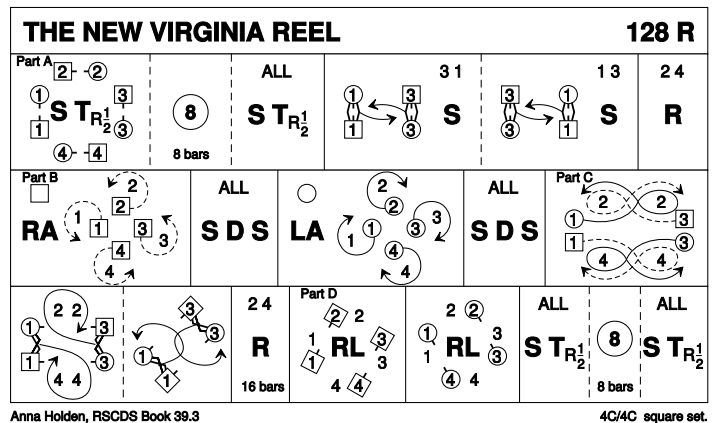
THE NEW VIRGINIA REEL 128 R

| Part A 2 2 1 S $T_{R\frac{1}{2}}$ 3 1 3 4 4 | 8 8 bars | ALL S $T_{R\frac{1}{2}}$ | 1 3 1 3 S 3 1 | 3 1 S 1 3 | 2 4 R |
|---|---|---|---|---|---|

| Part B RA 1 2 2 1 3 3 4 4 | ALL S D S | LA 2 2 1 1 3 3 4 4 | ALL S D S | Part C 2 2 1 3 1 3 4 4 |
|---|---|---|---|---|

| 2 2 1 3 1 3 4 4 | 3 3 1 1 | 2 4 R 16 bars | Part D 2 2 1 RL 3 1 3 4 4 | 2 2 1 RL 3 1 3 4 4 | ALL S $T_{R\frac{1}{2}}$ | 8 8 bars | ALL S $T_{R\frac{1}{2}}$ |
|---|---|---|---|---|---|---|---|

Anna Holden, RSCDS Book 39.3 4C/4C square set.